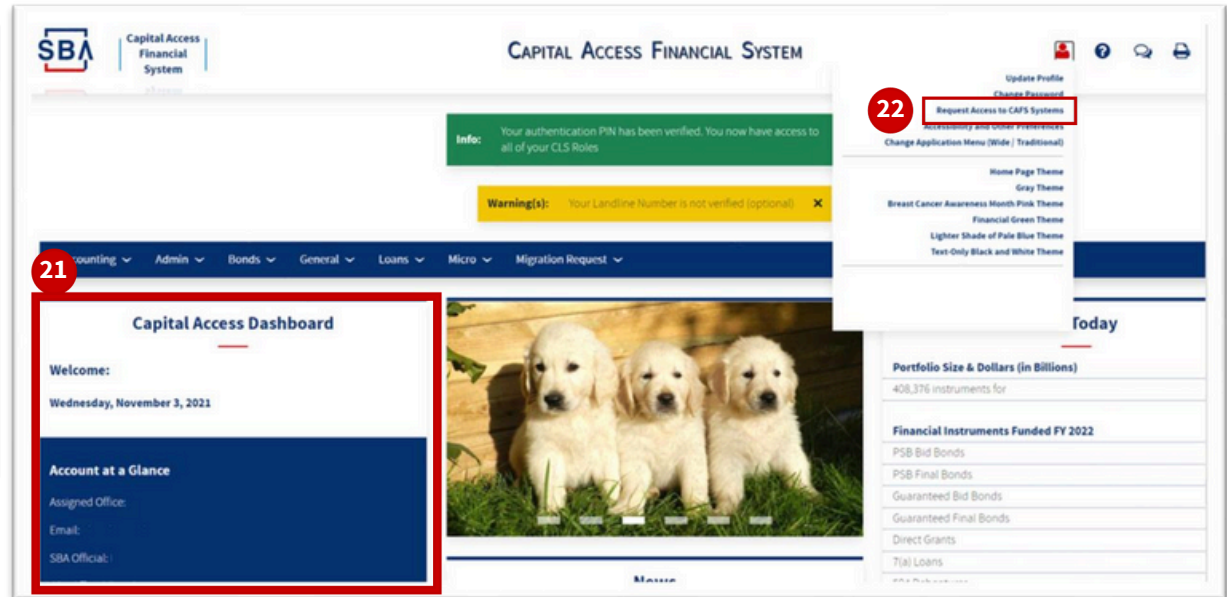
SBA

Capital Access Financial System

CAPITAL ACCESS FINANCIAL SYSTEM

Update Profile
Change Password
22
Request Access to CAFS Systems
Accessibility and Other Preferences
Change Application Menu (Wide / Traditional)

Home Page Theme
Gray Theme
Breast Cancer Awareness Month Pink Theme
Financial Green Theme
Lighter Shade of Pale Blue Theme
Text-Only Black and White Theme

Info: Your authentication PIN has been verified. You now have access to all of your CLS Roles

Warning(s): Your Landline Number is not verified (optional) ✕

21
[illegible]ccounting Admin Bonds General Loans Micro Migration Request

Capital Access Dashboard

Welcome:

Wednesday, November 3, 2021

Account at a Glance

Assigned Office:

Email:

SBA Official:

News

Today

Portfolio Size & Dollars (in Billions)

408,376 instruments for

Financial Instruments Funded FY 2022

PSB Bid Bonds

PSB Final Bonds

Guaranteed Bid Bonds

Guaranteed Final Bonds

Direct Grants

7(a) Loans

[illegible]